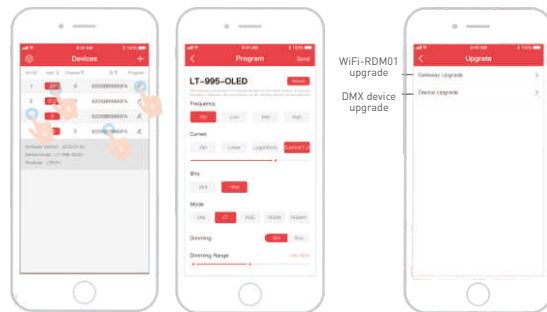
9:41 AM
Devices
+
1
2
3
5
Program

9:41 AM
Program
Send
LT-995-OLED
Frequency
Curves
Bits
Mode
Dimming
Dimming Range

9:41 AM
Upgrade
Gateway Upgrade
Device Upgrade

WiFi-RDM01 upgrade
DMX device upgrade